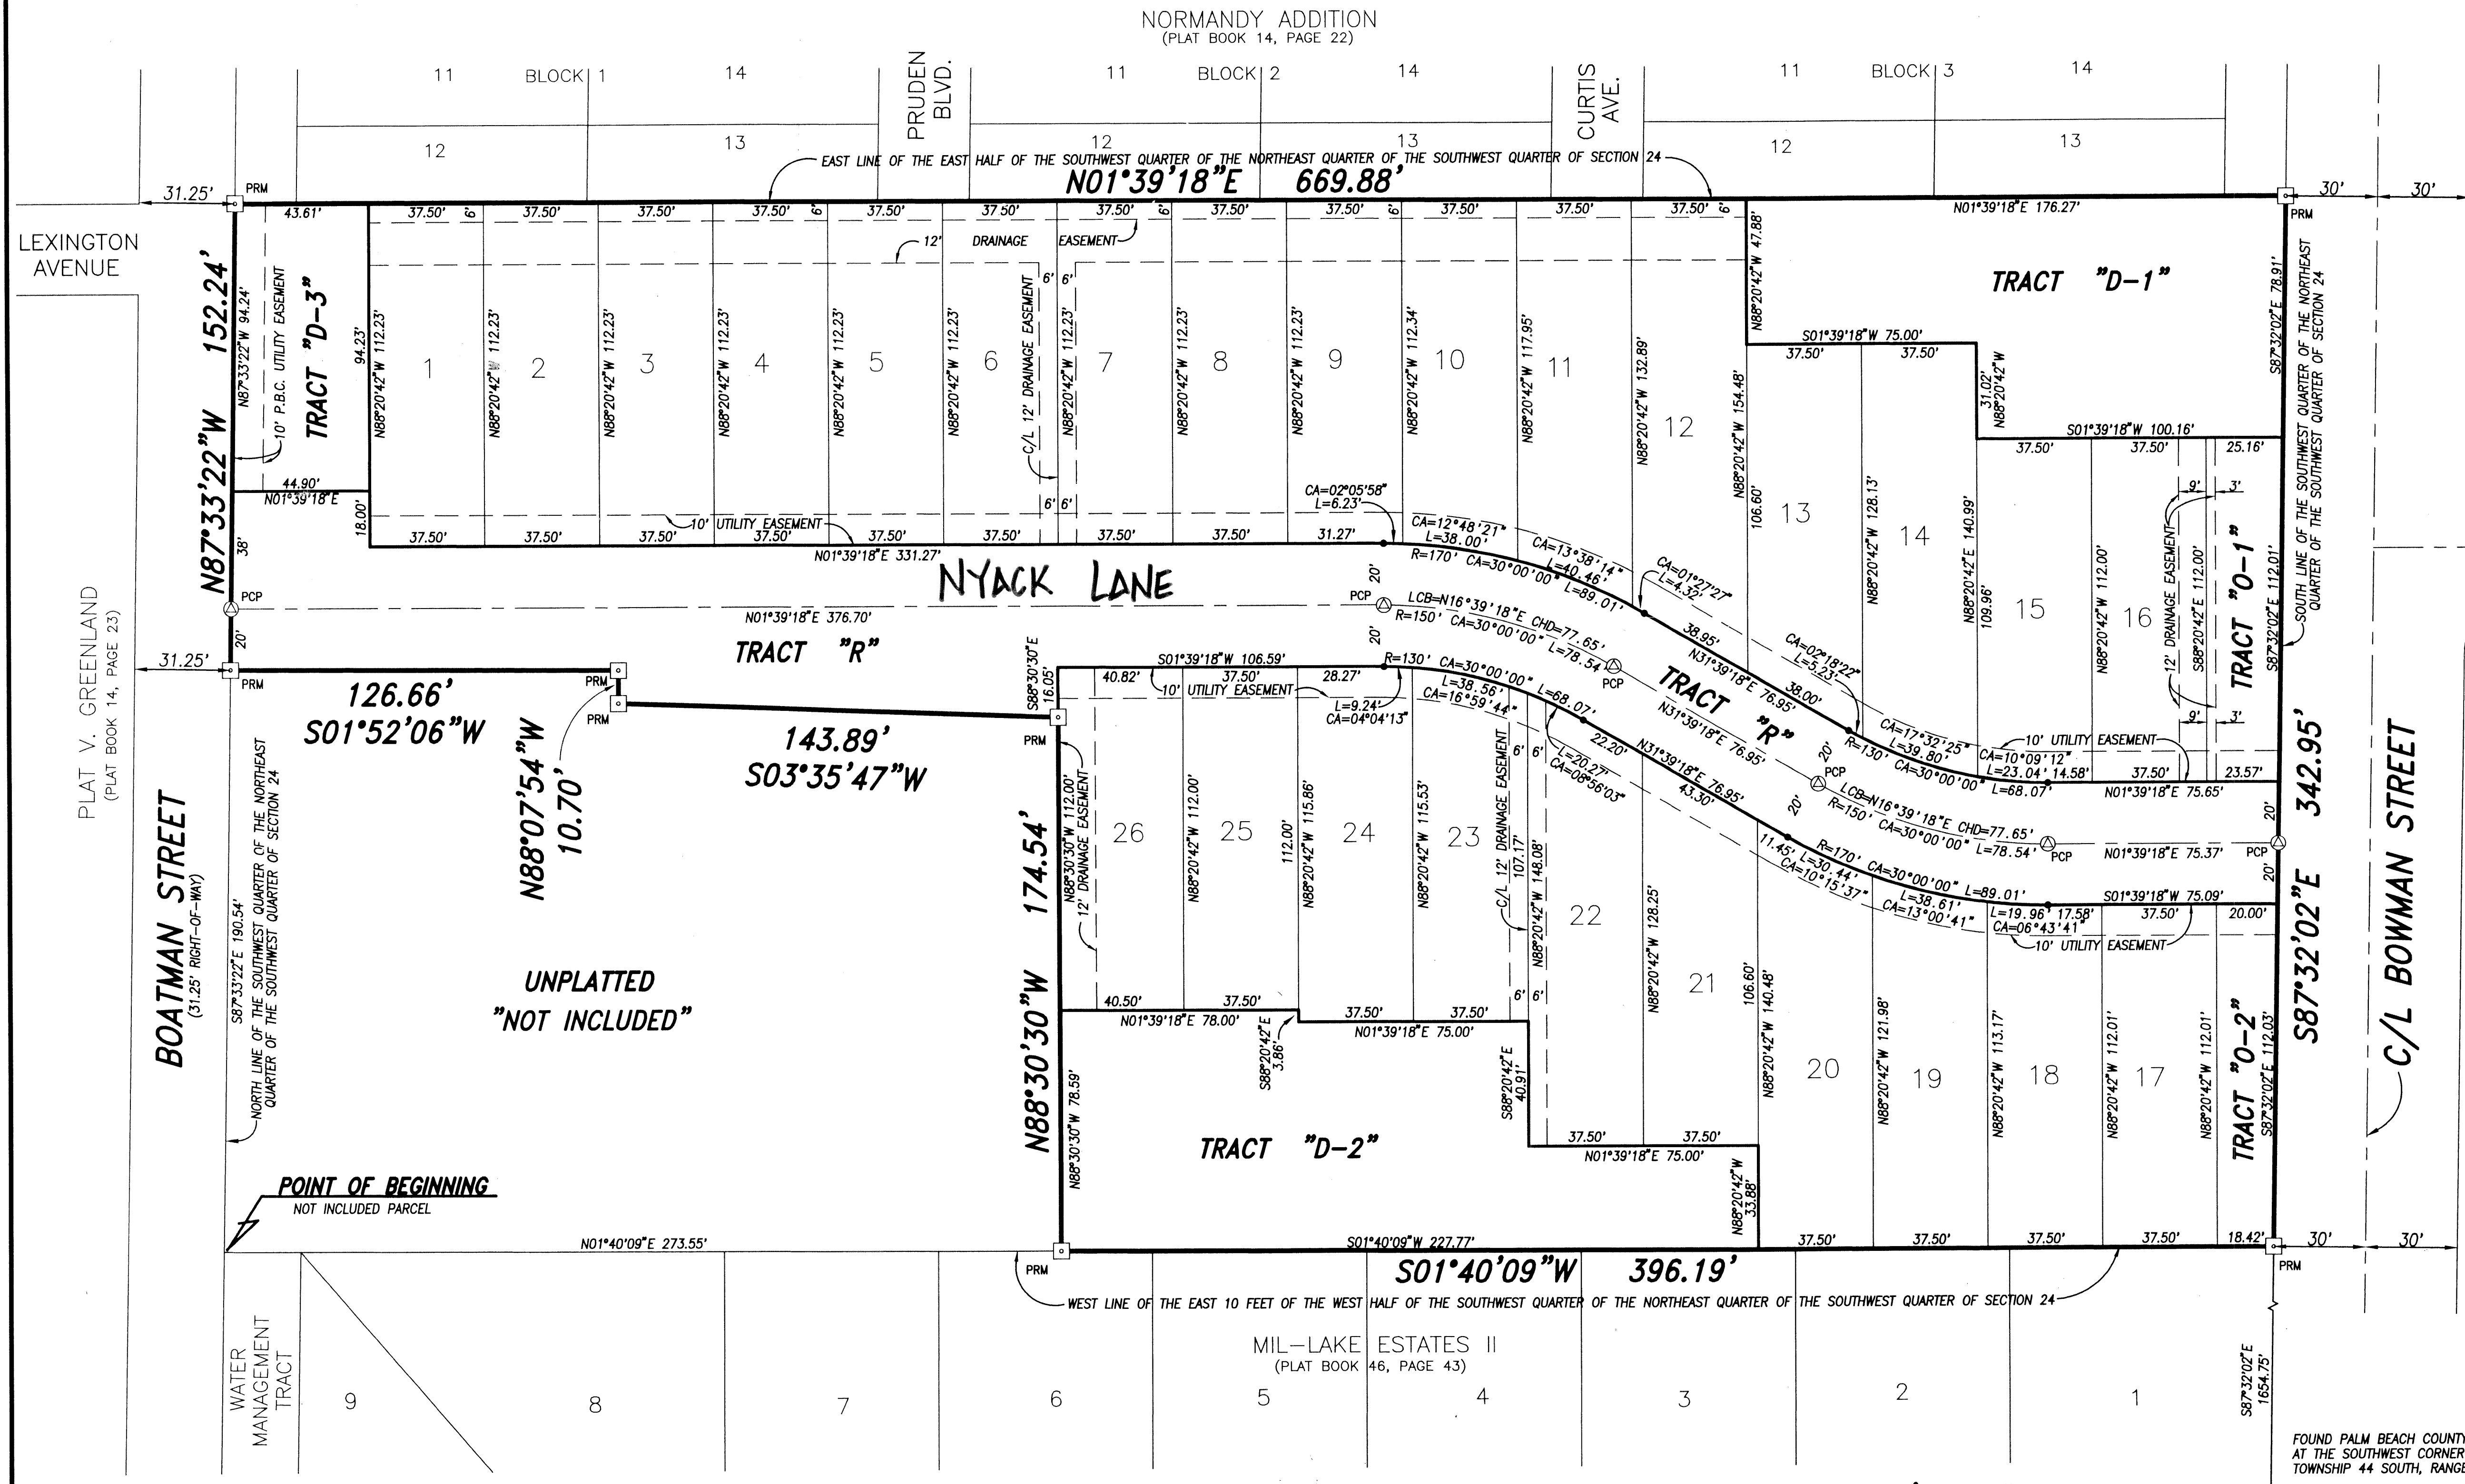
NORMANDY ADDITION
(PLAT BOOK 14, PAGE 22)

11 BLOCK 1 14
PRUDEN BLVD.
11 BLOCK 2 14
CURTIS AVE.
11 BLOCK 3 14

12 13 12 13 12 13

EAST LINE OF THE EAST HALF OF THE SOUTHWEST QUARTER OF THE NORTHEAST QUARTER OF THE SOUTHWEST QUARTER OF SECTION 24

N01°39'18"E 669.88'

31.25' PRM 43.61' 37.50' 6' 37.50' 37.50' 37.50' 6' 37.50' 37.50' 37.50' 6' 37.50' 37.50' 6' 37.50' 37.50' 37.50' 6'

N01°39'18"E 176.27'

30' 30'

LEXINGTON AVENUE

12' DRAINAGE EASEMENT

TRACT "D-1"

N87°33'22"W 152.24'

N87°33'22"W 94.24'
10' P.B.C. UTILITY EASEMENT
TRACT "D-3"
94.23'

N88°20'42"W 112.23' 1
N88°20'42"W 112.23' 2
N88°20'42"W 112.23' 3
N88°20'42"W 112.23' 4
N88°20'42"W 112.23' 5
N88°20'42"W 112.23' 6
C/L 12' DRAINAGE EASEMENT
6' 6'
N88°20'42"W 112.23' 7
N88°20'42"W 112.23' 8
N88°20'42"W 112.23' 9
N88°20'42"W 112.34' 10
N88°20'42"W 117.95' 11
N88°20'42"W 132.89' 12
N88°20'42"W 47.88'
N88°20'42"W 154.48'

S01°39'18"W 75.00'
37.50' 37.50'
31.02' N88°20'42"W

PRM
S87°32'02"E 78.91'
SOUTH LINE OF THE SOUTHWEST QUARTER OF THE NORTHEAST QUARTER OF THE SOUTHWEST QUARTER OF SECTION 24

S01°39'18"W 100.16'
37.50' 37.50' 25.16'

44.90'
N01°39'18"E
18.00'
38'
10' UTILITY EASEMENT
37.50' 37.50' 37.50' 37.50' 37.50' 37.50' 37.50' 37.50' 31.27'
N01°39'18"E 331.27'

CA=02°05'58"
L=6.23'
CA=12°48'21"
L=38.00'
R=170' CA=30°00'00"
CA=13°38'14"
L=40.46'
L=89.01'
CA=01°27'27"
L=4.32'

106.60' 13
N88°20'42"W 128.13' 14
N88°20'42"W 140.99'
109.96' 15
N88°20'42"W 112.00' 16
12' DRAINAGE EASEMENT
9' 3'
S88°20'42"E 112.00'
TRACT "O-1"
S87°32'02"E 112.01'

NYACK LANE

PCP
N01°39'18"E 376.70'
PCP
20' 20'
LCB=N16°39'18"E CHD=77.65'
R=150' CA=30°00'00" L=78.54'
PCP
38.95'
N31°39'18"E 76.95'
38.00'
CA=02°18'22"
L=5.23'

PLAT V. GREENLAND
(PLAT BOOK 14, PAGE 23)

20'
31.25'
PRM

TRACT "R"

S88°30'30"E 16.05'
S01°39'18"W 106.59'
40.82' 37.50' 28.27'
10' UTILITY EASEMENT
R=130' CA=30°00'00" L=68.07'
L=38.56'
CA=16°59'44"
L=9.24'
CA=04°04'13"
22.20'
L=20.27'
CA=08°56'03"
N31°39'18"E 76.95'
TRACT "R"
N31°39'18"E 76.95'
43.30'

CA=17°32'25"
L=39.80'
R=130' CA=30°00'00"
10' UTILITY EASEMENT
CA=10°09'12"
L=23.04' 14.58'
L=68.07'
37.50' 23.57'
N01°39'18"E 75.65'
9' 3'

126.66'
S01°52'06"W
PRM
PRM
N88°07'54"W 10.70'

143.89'
S03°35'47"W

PRM
174.54'
N88°30'30"W 112.00'
12' DRAINAGE EASEMENT
26
N88°20'42"W 112.00' 25
112.00'
N88°20'42"W 115.86' 24
N88°20'42"W 115.53' 23
C/L 12' DRAINAGE EASEMENT
107.17'
N88°20'42"W 148.08'
6' 6'
22
N88°20'42"W 128.25'
21
106.60'
N88°20'42"W 140.48'

PCP
LCB=N16°39'18"E CHD=77.65'
R=150' CA=30°00'00" L=78.54'
PCP
N01°39'18"E 75.37'
PCP
20'
11.45' L=30.44'
CA=10°15'37"
R=170' CA=30°00'00" L=89.01'
L=38.61'
CA=13°00'41"
L=19.96' 17.58'
CA=06°43'41"
10' UTILITY EASEMENT
S01°39'18"W 75.09'
37.50' 20.00'

342.95'
S87°32'02"E

C/L BOWMAN STREET

BOATMAN STREET
(31.25' RIGHT-OF-WAY)

S87°33'22"E 190.54'
NORTH LINE OF THE SOUTHWEST QUARTER OF THE NORTHEAST QUARTER OF THE SOUTHWEST QUARTER OF SECTION 24

UNPLATTED
"NOT INCLUDED"

N88°30'30"W

40.50' 37.50'
N01°39'18"E 78.00'
S88°20'42"E 3.86'
37.50' 37.50'
N01°39'18"E 75.00'
S88°20'42"E 40.91'
6' 6'

20
N88°20'42"W 121.98' 19
N88°20'42"W 113.17' 18
N88°20'42"W 112.01' 17
N88°20'42"W 112.01'
TRACT "O-2"
S87°32'02"E 112.03'

N88°30'30"W 78.59'

TRACT "D-2"

37.50' 37.50'
N01°39'18"E 75.00'
N88°20'42"W 33.88'

POINT OF BEGINNING
NOT INCLUDED PARCEL

N01°40'09"E 273.55'
S01°40'09"W 227.77'
37.50' 37.50' 37.50' 37.50' 18.42'
30' 30'
PRM
PRM

S01°40'09"W 396.19'

WEST LINE OF THE EAST 10 FEET OF THE WEST HALF OF THE SOUTHWEST QUARTER OF THE NORTHEAST QUARTER OF THE SOUTHWEST QUARTER OF SECTION 24

WATER MANAGEMENT TRACT

MIL-LAKE ESTATES II
(PLAT BOOK 46, PAGE 43)

9 8 7 6 5 4 3 2 1

S87°32'02"E 1654.75'

FOUND PALM BEACH COUNTY
AT THE SOUTHWEST CORNER
TOWNSHIP 44 SOUTH, RANGE